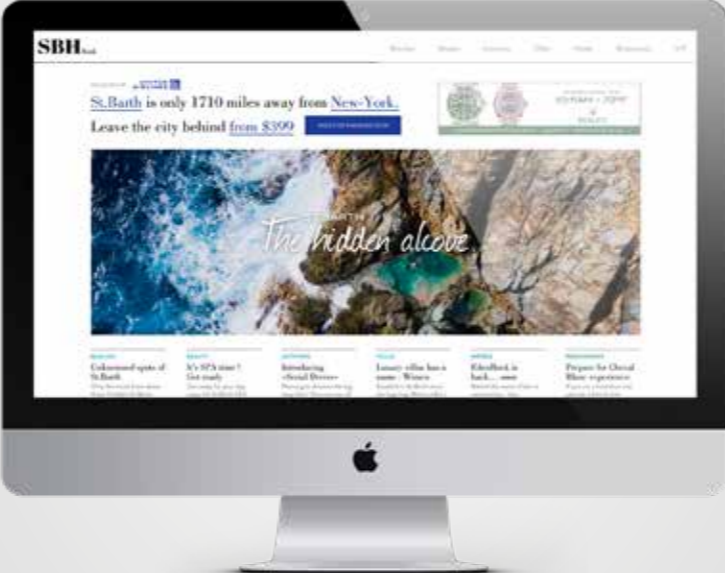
SBH

St.Barth is only 1710 miles away from New-York.
Leave the city behind from $399

The hidden alcove

Unknown spots of St.Barth

It's SPA time ! Get ready

Introducing

Luxury villas has a name : Wimco

Back

Prepare for